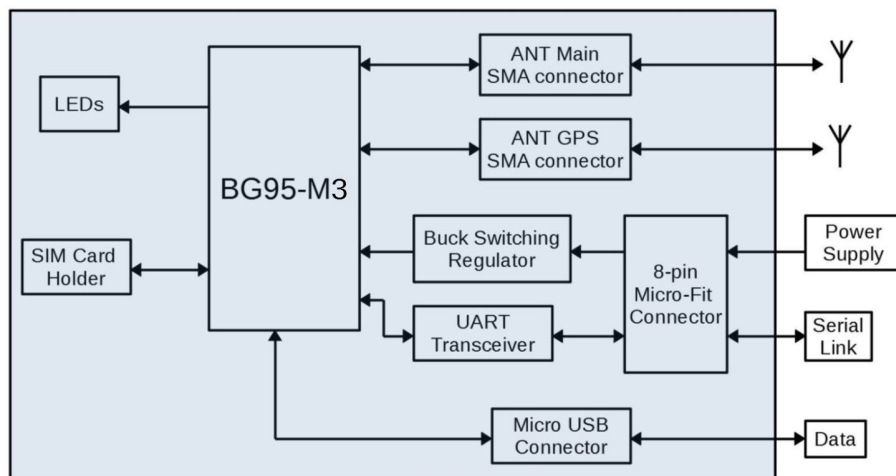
LEDs

BG95-M3

ANT Main SMA connector

ANT GPS SMA connector

SIM Card Holder

Buck Switching Regulator

8-pin Micro-Fit Connector

Power Supply

UART Transceiver

Serial Link

Micro USB Connector

Data